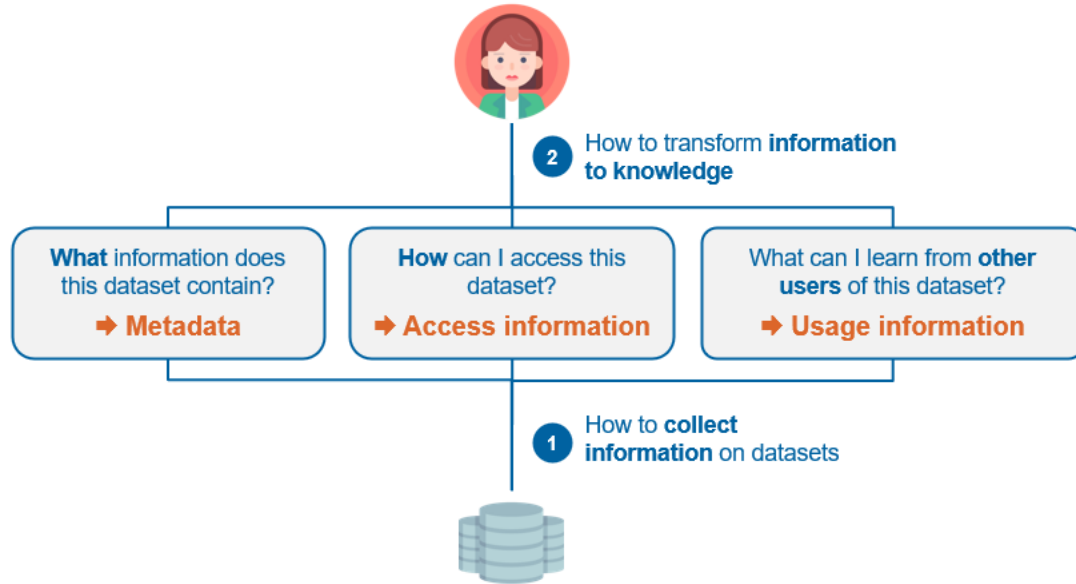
2 How to transform information to knowledge

What information does this dataset contain?
➡ Metadata

How can I access this dataset?
➡ Access information

What can I learn from other users of this dataset?
➡ Usage information

1 How to collect information on datasets